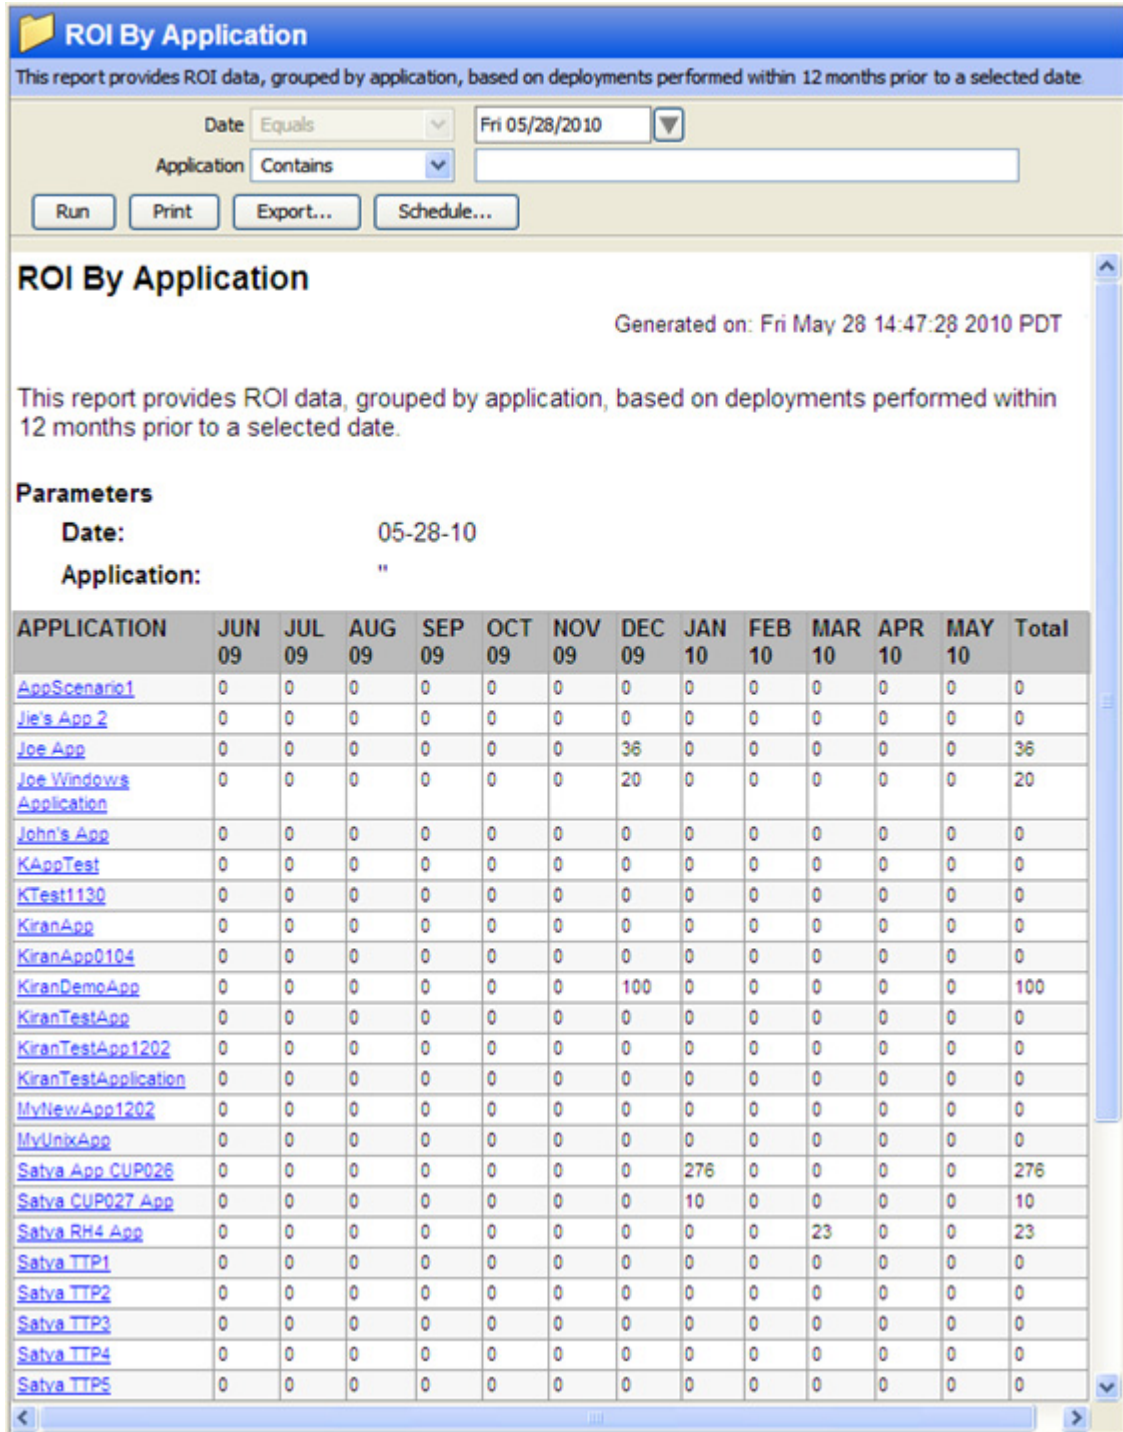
ROI By Application

This report provides ROI data, grouped by application, based on deployments performed within 12 months prior to a selected date

Date Equals Fri 05/28/2010

Application Contains

Run Print Export... Schedule...

ROI By Application

Generated on: Fri May 28 14:47:28 2010 PDT

This report provides ROI data, grouped by application, based on deployments performed within 12 months prior to a selected date.

Parameters

Date: 05-28-10

Application: ''

| APPLICATION | JUN 09 | JUL 09 | AUG 09 | SEP 09 | OCT 09 | NOV 09 | DEC 09 | JAN 10 | FEB 10 | MAR 10 | APR 10 | MAY 10 | Total |
|---|---|---|---|---|---|---|---|---|---|---|---|---|---|
| AppScenario1 | 0 | 0 | 0 | 0 | 0 | 0 | 0 | 0 | 0 | 0 | 0 | 0 | 0 |
| Jie's App 2 | 0 | 0 | 0 | 0 | 0 | 0 | 0 | 0 | 0 | 0 | 0 | 0 | 0 |
| Joe App | 0 | 0 | 0 | 0 | 0 | 0 | 36 | 0 | 0 | 0 | 0 | 0 | 36 |
| Joe Windows Application | 0 | 0 | 0 | 0 | 0 | 0 | 20 | 0 | 0 | 0 | 0 | 0 | 20 |
| John's App | 0 | 0 | 0 | 0 | 0 | 0 | 0 | 0 | 0 | 0 | 0 | 0 | 0 |
| KAppTest | 0 | 0 | 0 | 0 | 0 | 0 | 0 | 0 | 0 | 0 | 0 | 0 | 0 |
| KTest1130 | 0 | 0 | 0 | 0 | 0 | 0 | 0 | 0 | 0 | 0 | 0 | 0 | 0 |
| KiranApp | 0 | 0 | 0 | 0 | 0 | 0 | 0 | 0 | 0 | 0 | 0 | 0 | 0 |
| KiranApp0104 | 0 | 0 | 0 | 0 | 0 | 0 | 0 | 0 | 0 | 0 | 0 | 0 | 0 |
| KiranDemoApp | 0 | 0 | 0 | 0 | 0 | 0 | 100 | 0 | 0 | 0 | 0 | 0 | 100 |
| KiranTestApp | 0 | 0 | 0 | 0 | 0 | 0 | 0 | 0 | 0 | 0 | 0 | 0 | 0 |
| KiranTestApp1202 | 0 | 0 | 0 | 0 | 0 | 0 | 0 | 0 | 0 | 0 | 0 | 0 | 0 |
| KiranTestApplication | 0 | 0 | 0 | 0 | 0 | 0 | 0 | 0 | 0 | 0 | 0 | 0 | 0 |
| MyNewApp1202 | 0 | 0 | 0 | 0 | 0 | 0 | 0 | 0 | 0 | 0 | 0 | 0 | 0 |
| MyUnixApp | 0 | 0 | 0 | 0 | 0 | 0 | 0 | 0 | 0 | 0 | 0 | 0 | 0 |
| Satya App CUP026 | 0 | 0 | 0 | 0 | 0 | 0 | 0 | 276 | 0 | 0 | 0 | 0 | 276 |
| Satya CUP027 App | 0 | 0 | 0 | 0 | 0 | 0 | 0 | 10 | 0 | 0 | 0 | 0 | 10 |
| Satya RH4 App | 0 | 0 | 0 | 0 | 0 | 0 | 0 | 0 | 0 | 23 | 0 | 0 | 23 |
| Satya TTP1 | 0 | 0 | 0 | 0 | 0 | 0 | 0 | 0 | 0 | 0 | 0 | 0 | 0 |
| Satya TTP2 | 0 | 0 | 0 | 0 | 0 | 0 | 0 | 0 | 0 | 0 | 0 | 0 | 0 |
| Satya TTP3 | 0 | 0 | 0 | 0 | 0 | 0 | 0 | 0 | 0 | 0 | 0 | 0 | 0 |
| Satya TTP4 | 0 | 0 | 0 | 0 | 0 | 0 | 0 | 0 | 0 | 0 | 0 | 0 | 0 |
| Satya TTP5 | 0 | 0 | 0 | 0 | 0 | 0 | 0 | 0 | 0 | 0 | 0 | 0 | 0 |